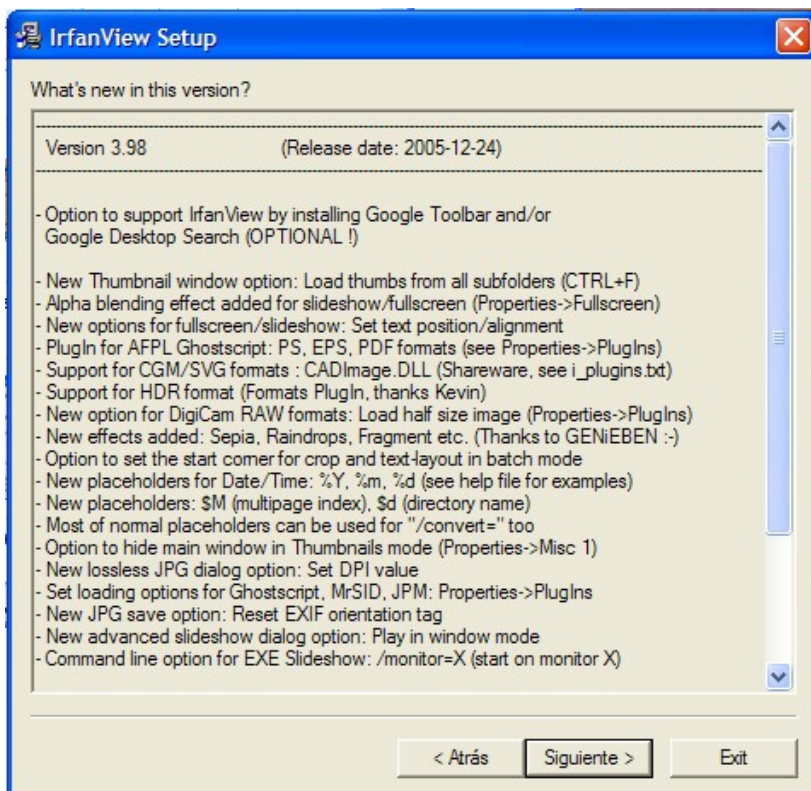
IrfanView Setup

What's new in this version?

Version 3.98 (Release date: 2005-12-24)

- Option to support IrfanView by installing Google Toolbar and/or Google Desktop Search (OPTIONAL !)

- New Thumbnail window option: Load thumbs from all subfolders (CTRL+F)
- Alpha blending effect added for slideshow/fullscreen (Properties->Fullscreen)
- New options for fullscreen/slideshow: Set text position/alignment
- PlugIn for AFPL Ghostscript: PS, EPS, PDF formats (see Properties->PlugIns)
- Support for CGM/SVG formats : CADImage.DLL (Shareware, see i_plugins.txt)
- Support for HDR format (Formats PlugIn, thanks Kevin)
- New option for DigiCam RAW formats: Load half size image (Properties->PlugIns)
- New effects added: Sepia, Raindrops, Fragment etc. (Thanks to GENiEBEN :-)
- Option to set the start corner for crop and text-layout in batch mode
- New placeholders for Date/Time: %Y, %m, %d (see help file for examples)
- New placeholders: $M (multipage index), $d (directory name)
- Most of normal placeholders can be used for "/convert=" too
- Option to hide main window in Thumbnails mode (Properties->Misc 1)
- New lossless JPG dialog option: Set DPI value
- Set loading options for Ghostscript, MrSID, JPM: Properties->PlugIns
- New JPG save option: Reset EXIF orientation tag
- New advanced slideshow dialog option: Play in window mode
- Command line option for EXE Slideshow: /monitor=X (start on monitor X)

< Atrás Siguiente > Exit